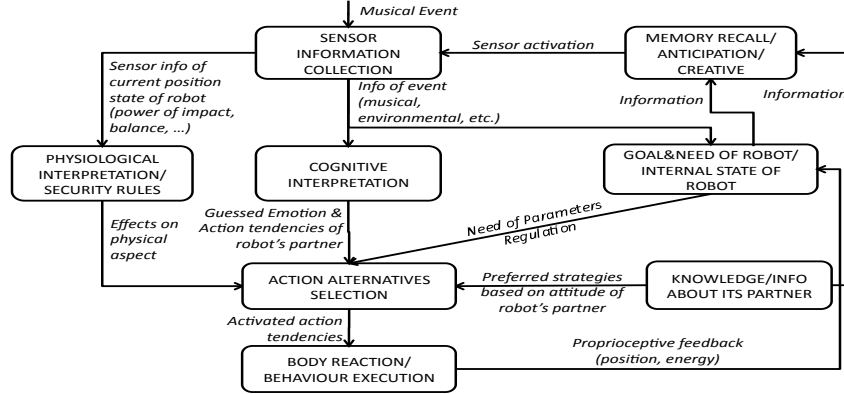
Musical Event

SENSOR INFORMATION COLLECTION

Sensor activation

MEMORY RECALL/ ANTICIPATION/ CREATIVE

Sensor info of current position state of robot (power of impact, balance, ...)

Info of event (musical, environmental, etc.)

Information

Informatio

PHYSIOLOGICAL INTERPRETATION/ SECURITY RULES

COGNITIVE INTERPRETATION

GOAL&NEED OF ROBOT/ INTERNAL STATE OF ROBOT

Effects on physical aspect

Guessed Emotion & Action tendencies of robot's partner

Need of Parameters Regulation

ACTION ALTERNATIVES SELECTION

Preferred strategies based on attitude of robot's partner

KNOWLEDGE/INFO ABOUT ITS PARTNER

Activated action tendencies

Proprioceptive feedback (position, energy)

BODY REACTION/ BEHAVIOUR EXECUTION